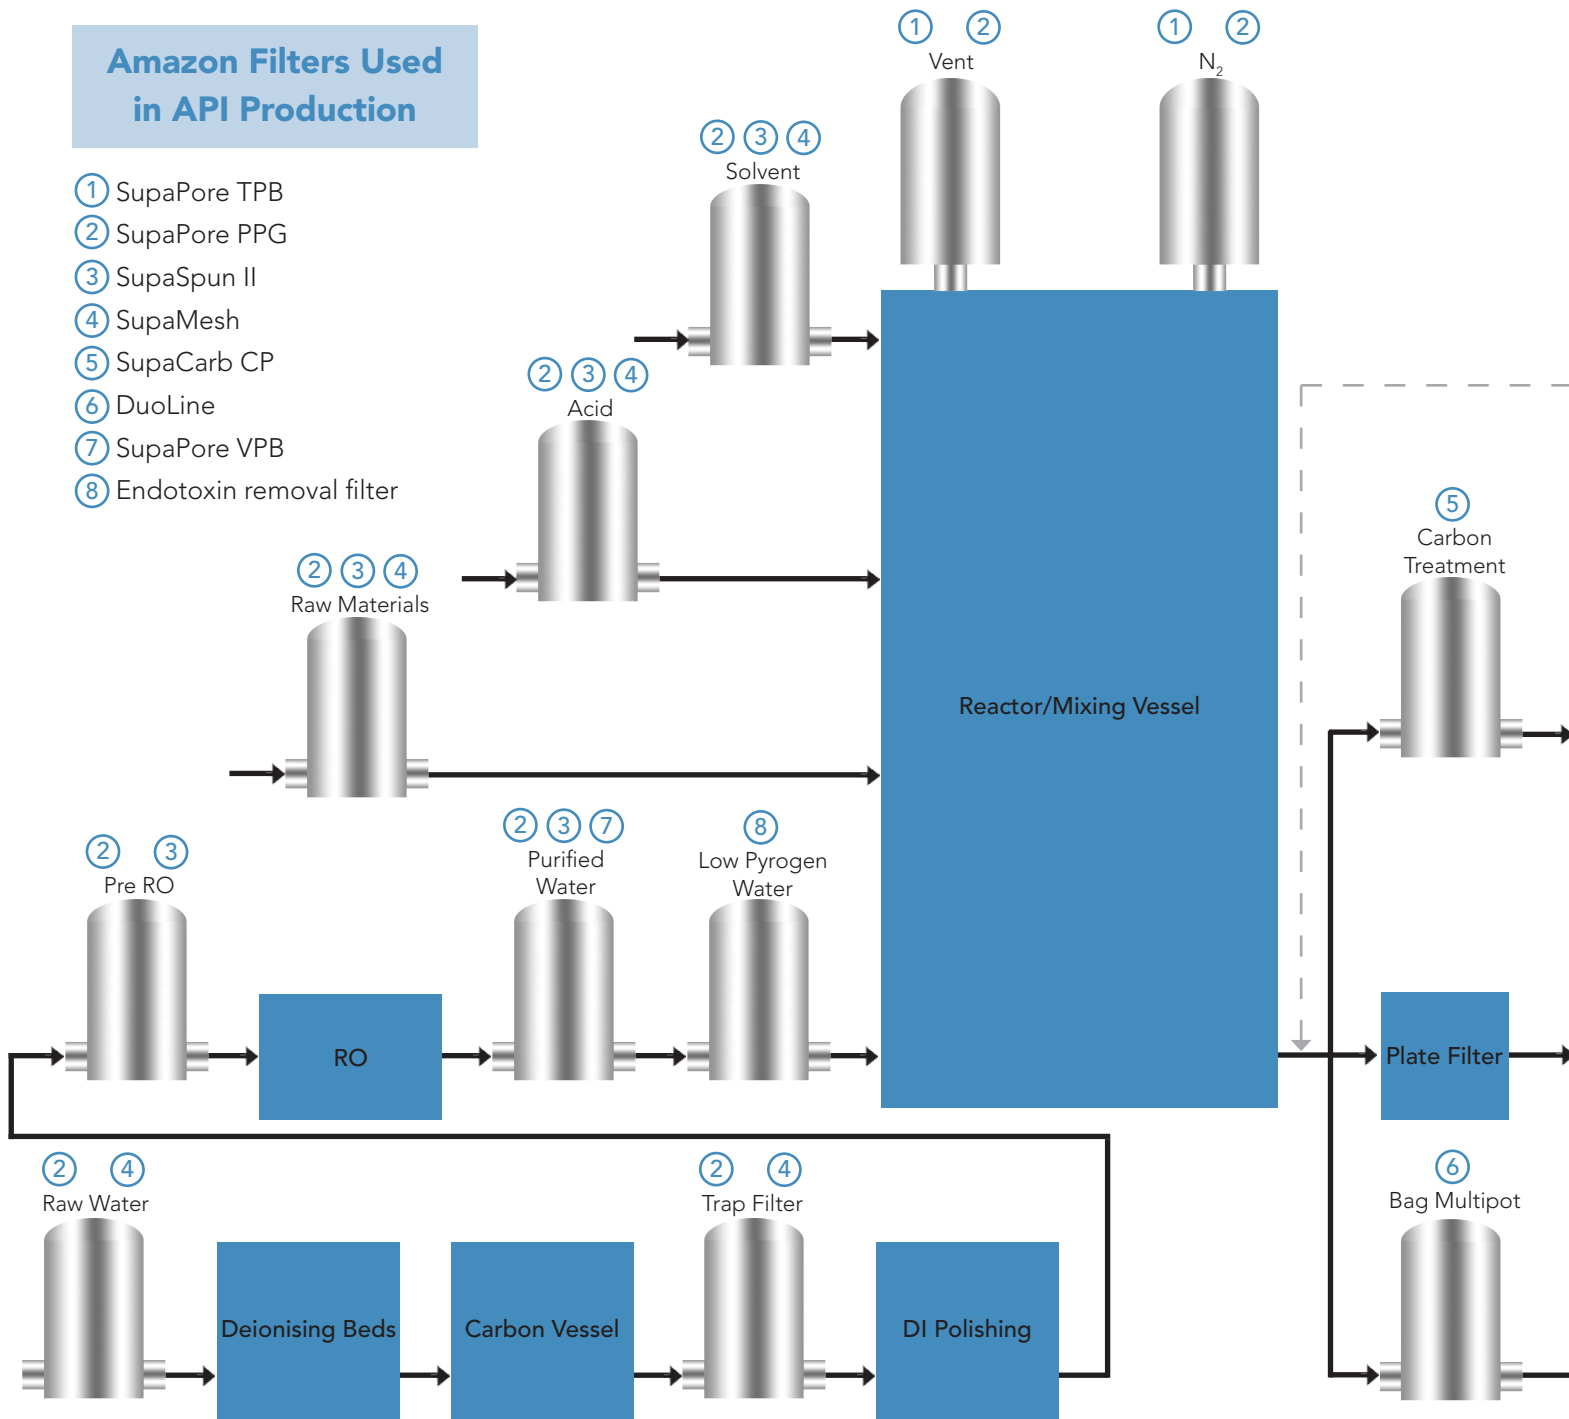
Amazon Filters Used in API Production

1 SupaPore TPB
2 SupaPore PPG
3 SupaSpun II
4 SupaMesh
5 SupaCarb CP
6 DuoLine
7 SupaPore VPB
8 Endotoxin removal filter

1 2
Vent

1 2
$N_2$

2 3 4
Solvent

2 3 4
Acid

2 3 4
Raw Materials

Reactor/Mixing Vessel

5
Carbon Treatment

2 3
Pre RO

RO

2 3 7
Purified Water

8
Low Pyrogen Water

Plate Filter

6
Bag Multipot

2 4
Raw Water

Deionising Beds

Carbon Vessel

2 4
Trap Filter

DI Polishing